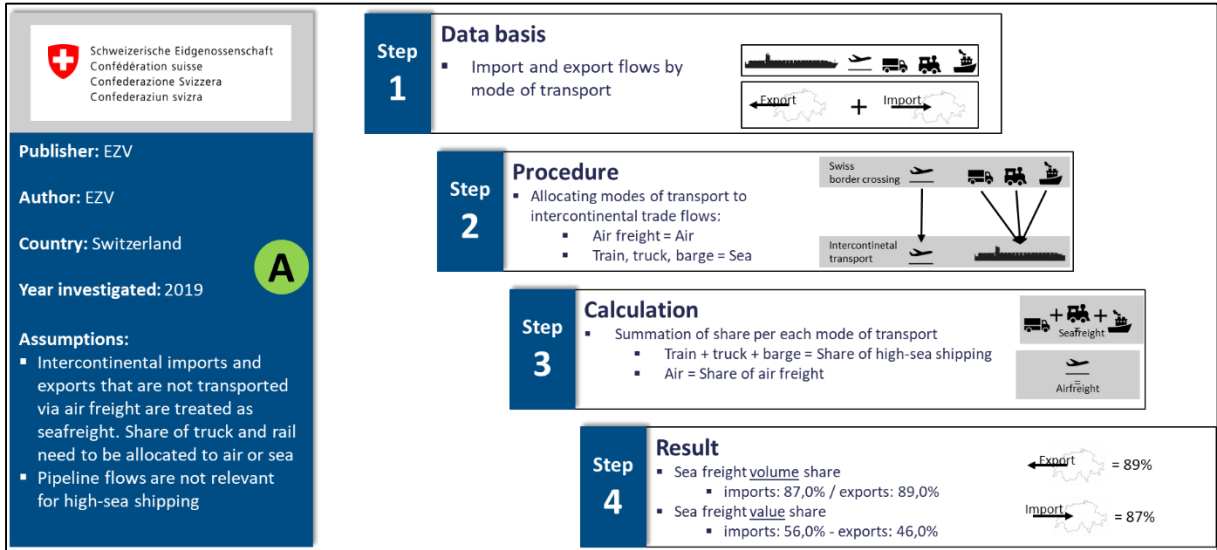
Schweizerische Eidgenossenschaft
Confédération suisse
Confederazione Svizzera
Confederaziun svizra

Publisher: EZV

Author: EZV

Country: Switzerland

A

Year investigated: 2019

Assumptions:
- Intercontinental imports and exports that are not transported via air freight are treated as seafreight. Share of truck and rail need to be allocated to air or sea
- Pipeline flows are not relevant for high-sea shipping

Step 1

Data basis
- Import and export flows by mode of transport

Export + Import

Step 2

Procedure
- Allocating modes of transport to intercontinental trade flows:
  - Air freight = Air
  - Train, truck, barge = Sea

Swiss border crossing

Intercontinetal transport

Step 3

Calculation
- Summation of share per each mode of transport
  - Train + truck + barge = Share of high-sea shipping
  - Air = Share of air freight

+ + Seafreight

Airfreight

Step 4

Result
- Sea freight volume share
  - imports: 87,0% / exports: 89,0%
- Sea freight value share
  - imports: 56,0% - exports: 46,0%

Export = 89%

Import = 87%